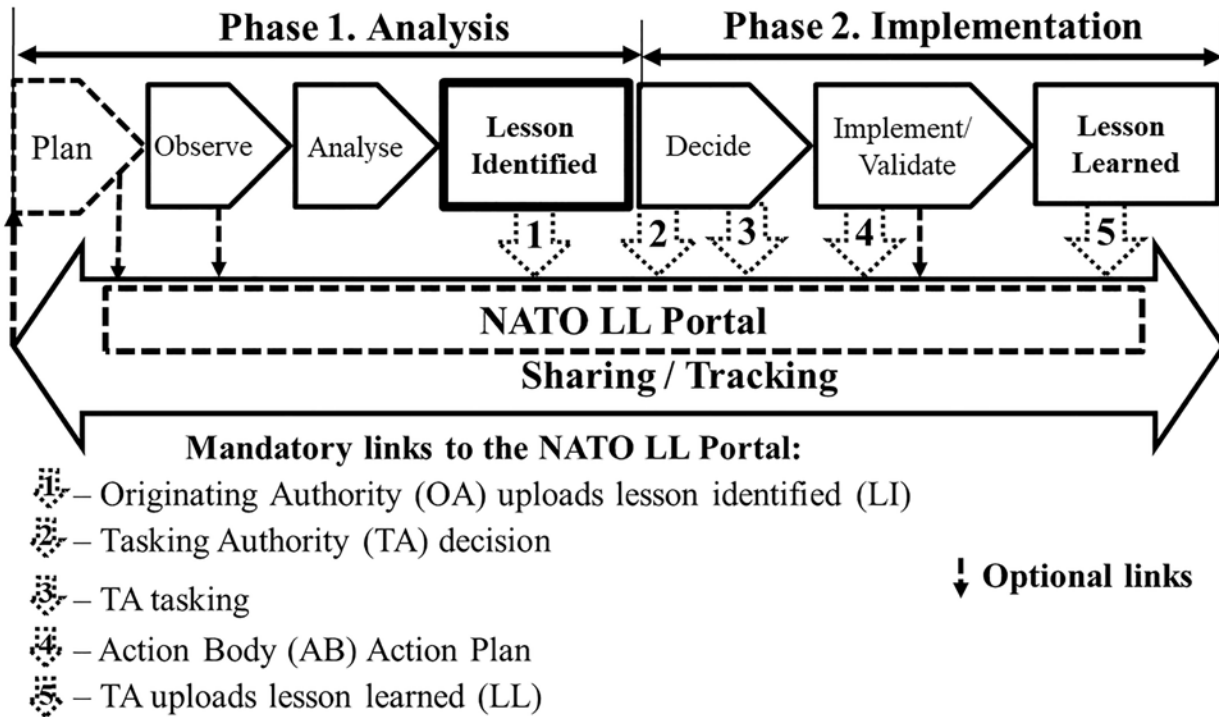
Phase 1. Analysis

Phase 2. Implementation

Plan

Observe

Analyse

Lesson Identified

Decide

Implement/ Validate

Lesson Learned

1

2

3

4

5

NATO LL Portal

Sharing / Tracking

Mandatory links to the NATO LL Portal:

1 – Originating Authority (OA) uploads lesson identified (LI)

2 – Tasking Authority (TA) decision

3 – TA tasking

4 – Action Body (AB) Action Plan

5 – TA uploads lesson learned (LL)

Optional links